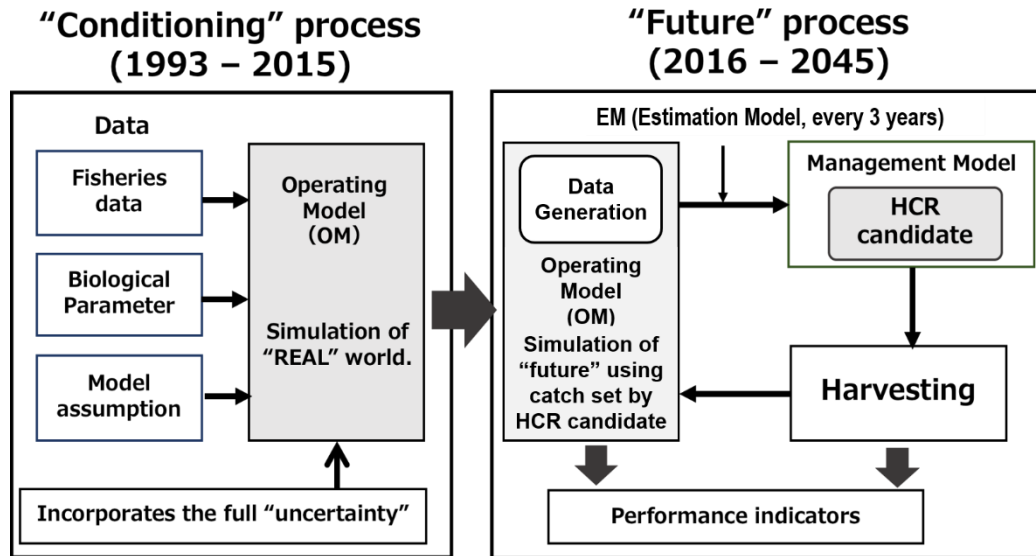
"Conditioning" process (1993 – 2015)

Data

Fisheries data

Biological Parameter

Model assumption

Operating Model (OM)

Simulation of "REAL" world.

Incorporates the full "uncertainty"

"Future" process (2016 – 2045)

EM (Estimation Model, every 3 years)

Data Generation

Operating Model (OM) Simulation of "future" using catch set by HCR candidate

Management Model

HCR candidate

Harvesting

Performance indicators